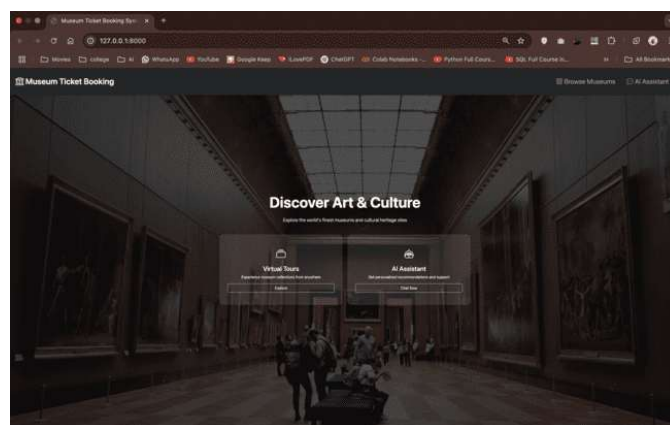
Museum Ticket Booking Sys ×
127.0.0.1:8000
Movies college AI WhatsApp YouTube Google Keep iLovePDF ChatGPT Colab Notebooks Python Full Cours... SQL Full Course fr... All Bookmarks
Museum Ticket Booking
Browse Museums AI Assistant
Discover Art & Culture
Explore the world's finest museums and cultural heritage sites
Virtual Tours
Experience museum collections from anywhere
Explore
AI Assistant
Get personalized recommendations and support
Chat Now